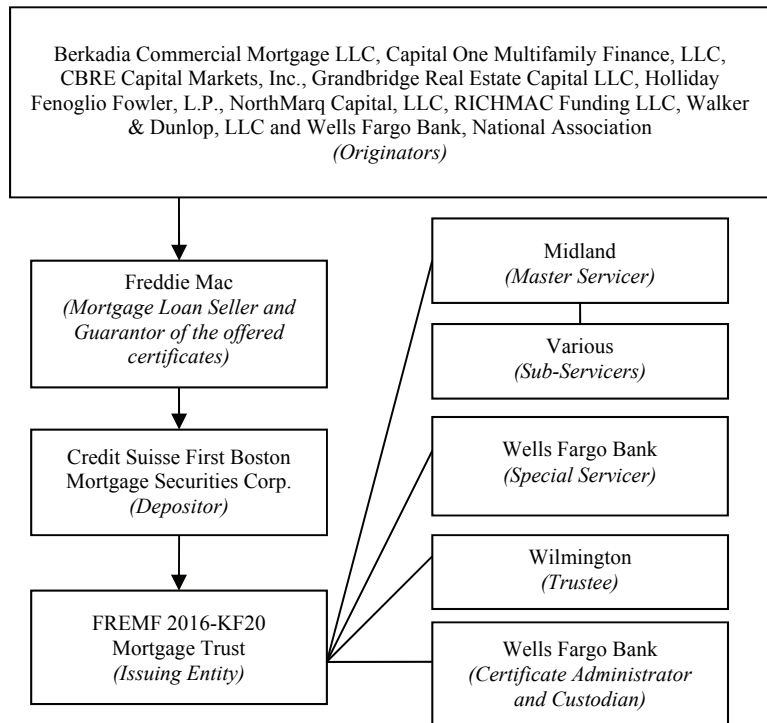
Berkadia Commercial Mortgage LLC, Capital One Multifamily Finance, LLC, CBRE Capital Markets, Inc., Grandbridge Real Estate Capital LLC, Holliday Fenoglio Fowler, L.P., NorthMarq Capital, LLC, RICHMAC Funding LLC, Walker & Dunlop, LLC and Wells Fargo Bank, National Association
(Originators)

Freddie Mac
(Mortgage Loan Seller and Guarantor of the offered certificates)

Credit Suisse First Boston Mortgage Securities Corp.
(Depositor)

FREMF 2016-KF20 Mortgage Trust
(Issuing Entity)

Midland
(Master Servicer)

Various
(Sub-Servicers)

Wells Fargo Bank
(Special Servicer)

Wilmington
(Trustee)

Wells Fargo Bank
(Certificate Administrator and Custodian)